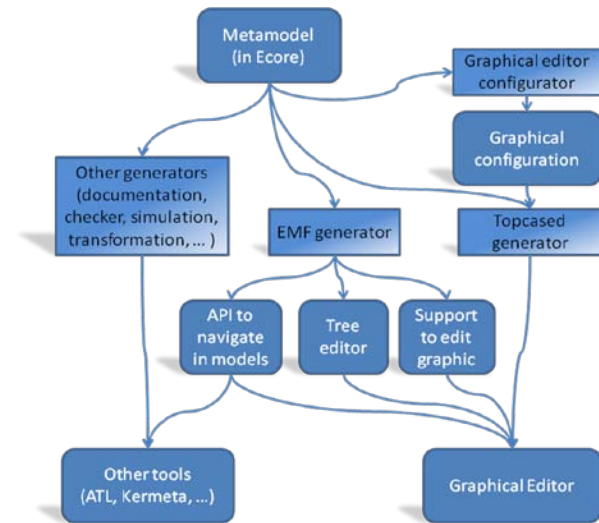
Metamodel
(in Ecore)

Graphical editor
configurator

Graphical
configuration

Other generators
(documentation,
checker, simulation,
transformation, ... )

EMF generator

Topcased
generator

API to
navigate
in models

Tree
editor

Support
to edit
graphic

Other tools
(ATL, Kermeta, ...)

Graphical Editor